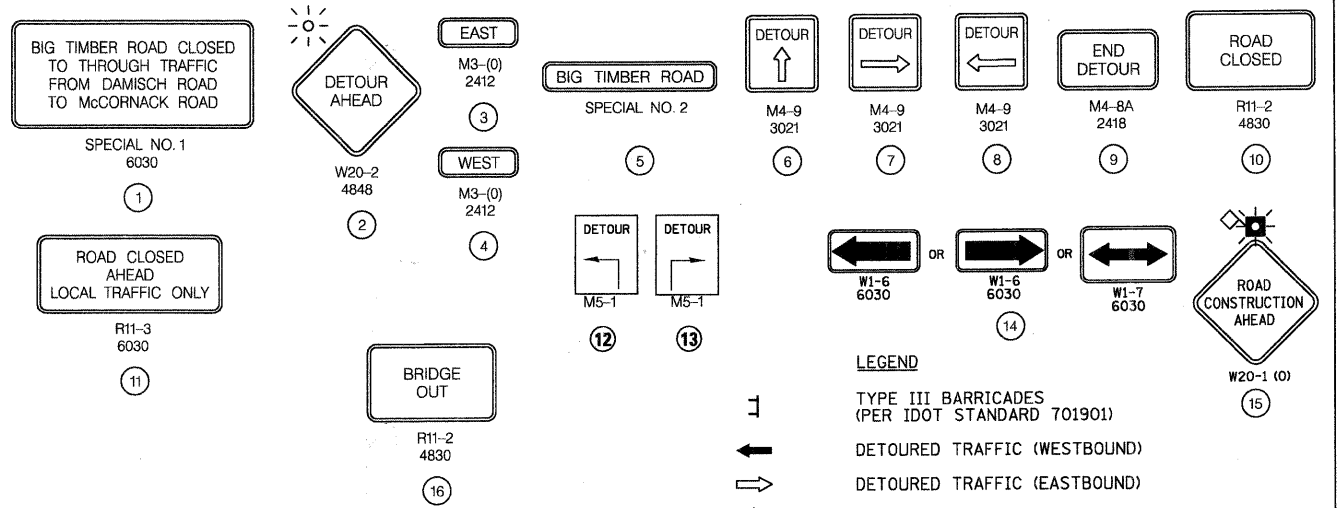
BIG TIMBER ROAD CLOSED TO THROUGH TRAFFIC FROM DAMISCH ROAD TO McCORNACK ROAD

SPECIAL NO. 1
6030

1

DETOUR AHEAD

W20-2
4848

2

EAST

M3-(0)
2412

3

WEST

M3-(0)
2412

4

BIG TIMBER ROAD

SPECIAL NO. 2

5

DETOUR

M4-9
3021

6

DETOUR

M4-9
3021

7

DETOUR

M4-9
3021

8

END DETOUR

M4-8A
2418

9

ROAD CLOSED

R11-2
4830

10

ROAD CLOSED AHEAD LOCAL TRAFFIC ONLY

R11-3
6030

11

DETOUR

M5-1

12

DETOUR

M5-1

13

W1-6
6030

OR

W1-6
6030

OR

W1-7
6030

14

ROAD CONSTRUCTION AHEAD

W20-1 (0)

15

BRIDGE OUT

R11-2
4830

16

LEGEND

TYPE III BARRICADES (PER IDOT STANDARD 701901)

DETOURED TRAFFIC (WESTBOUND)

DETOURED TRAFFIC (EASTBOUND)